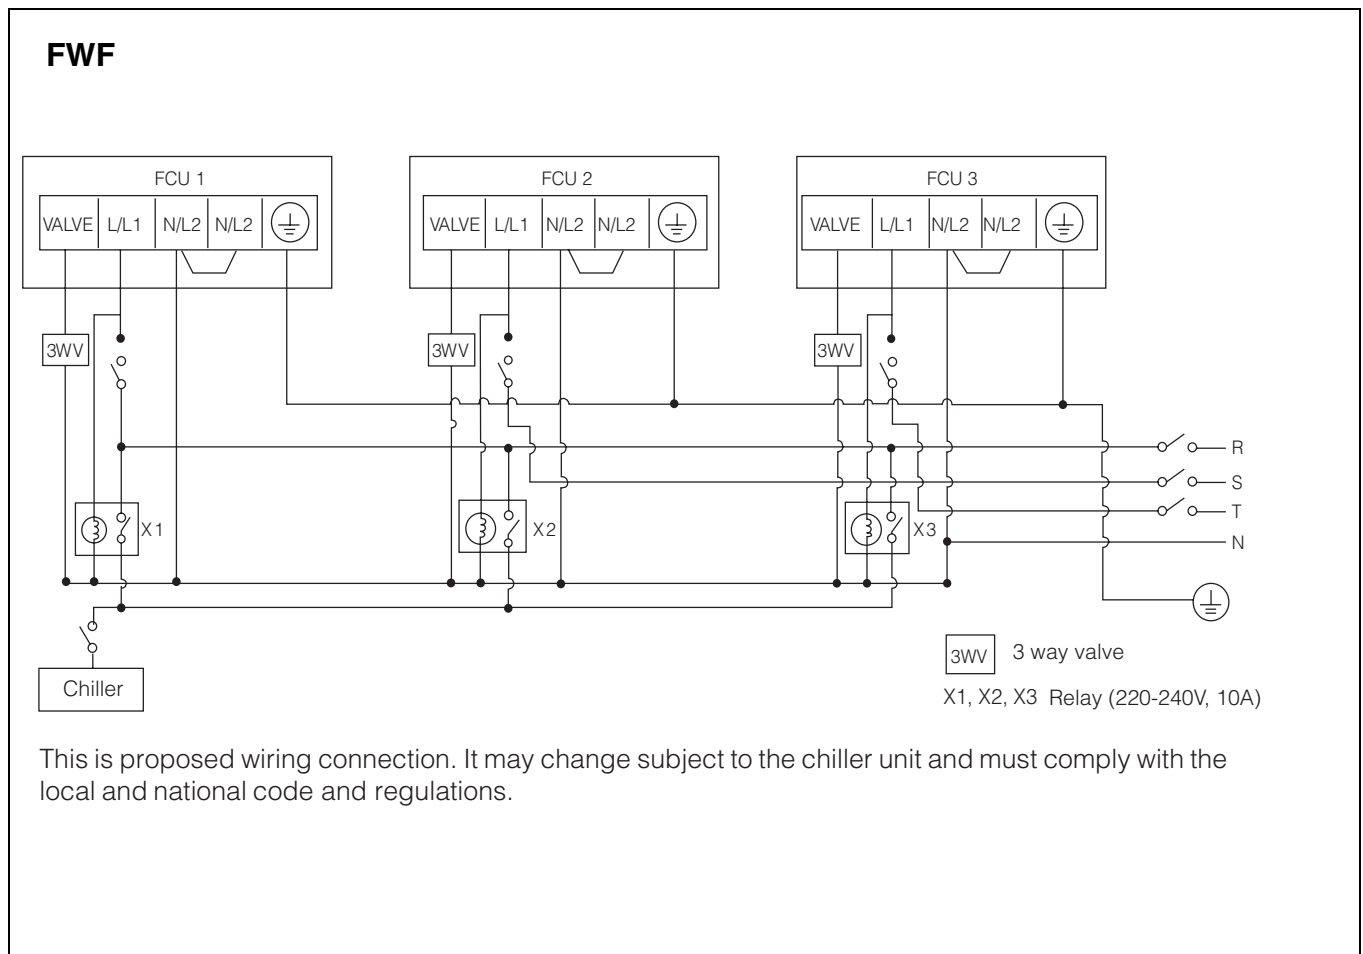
FWF

FCU 1
VALVE L/L1 N/L2 N/L2

FCU 2
VALVE L/L1 N/L2 N/L2

FCU 3
VALVE L/L1 N/L2 N/L2

3WV
3WV
3WV

X1
X2
X3

R
S
T
N

Chiller

3WV 3 way valve

X1, X2, X3 Relay (220-240V, 10A)

This is proposed wiring connection. It may change subject to the chiller unit and must comply with the local and national code and regulations.